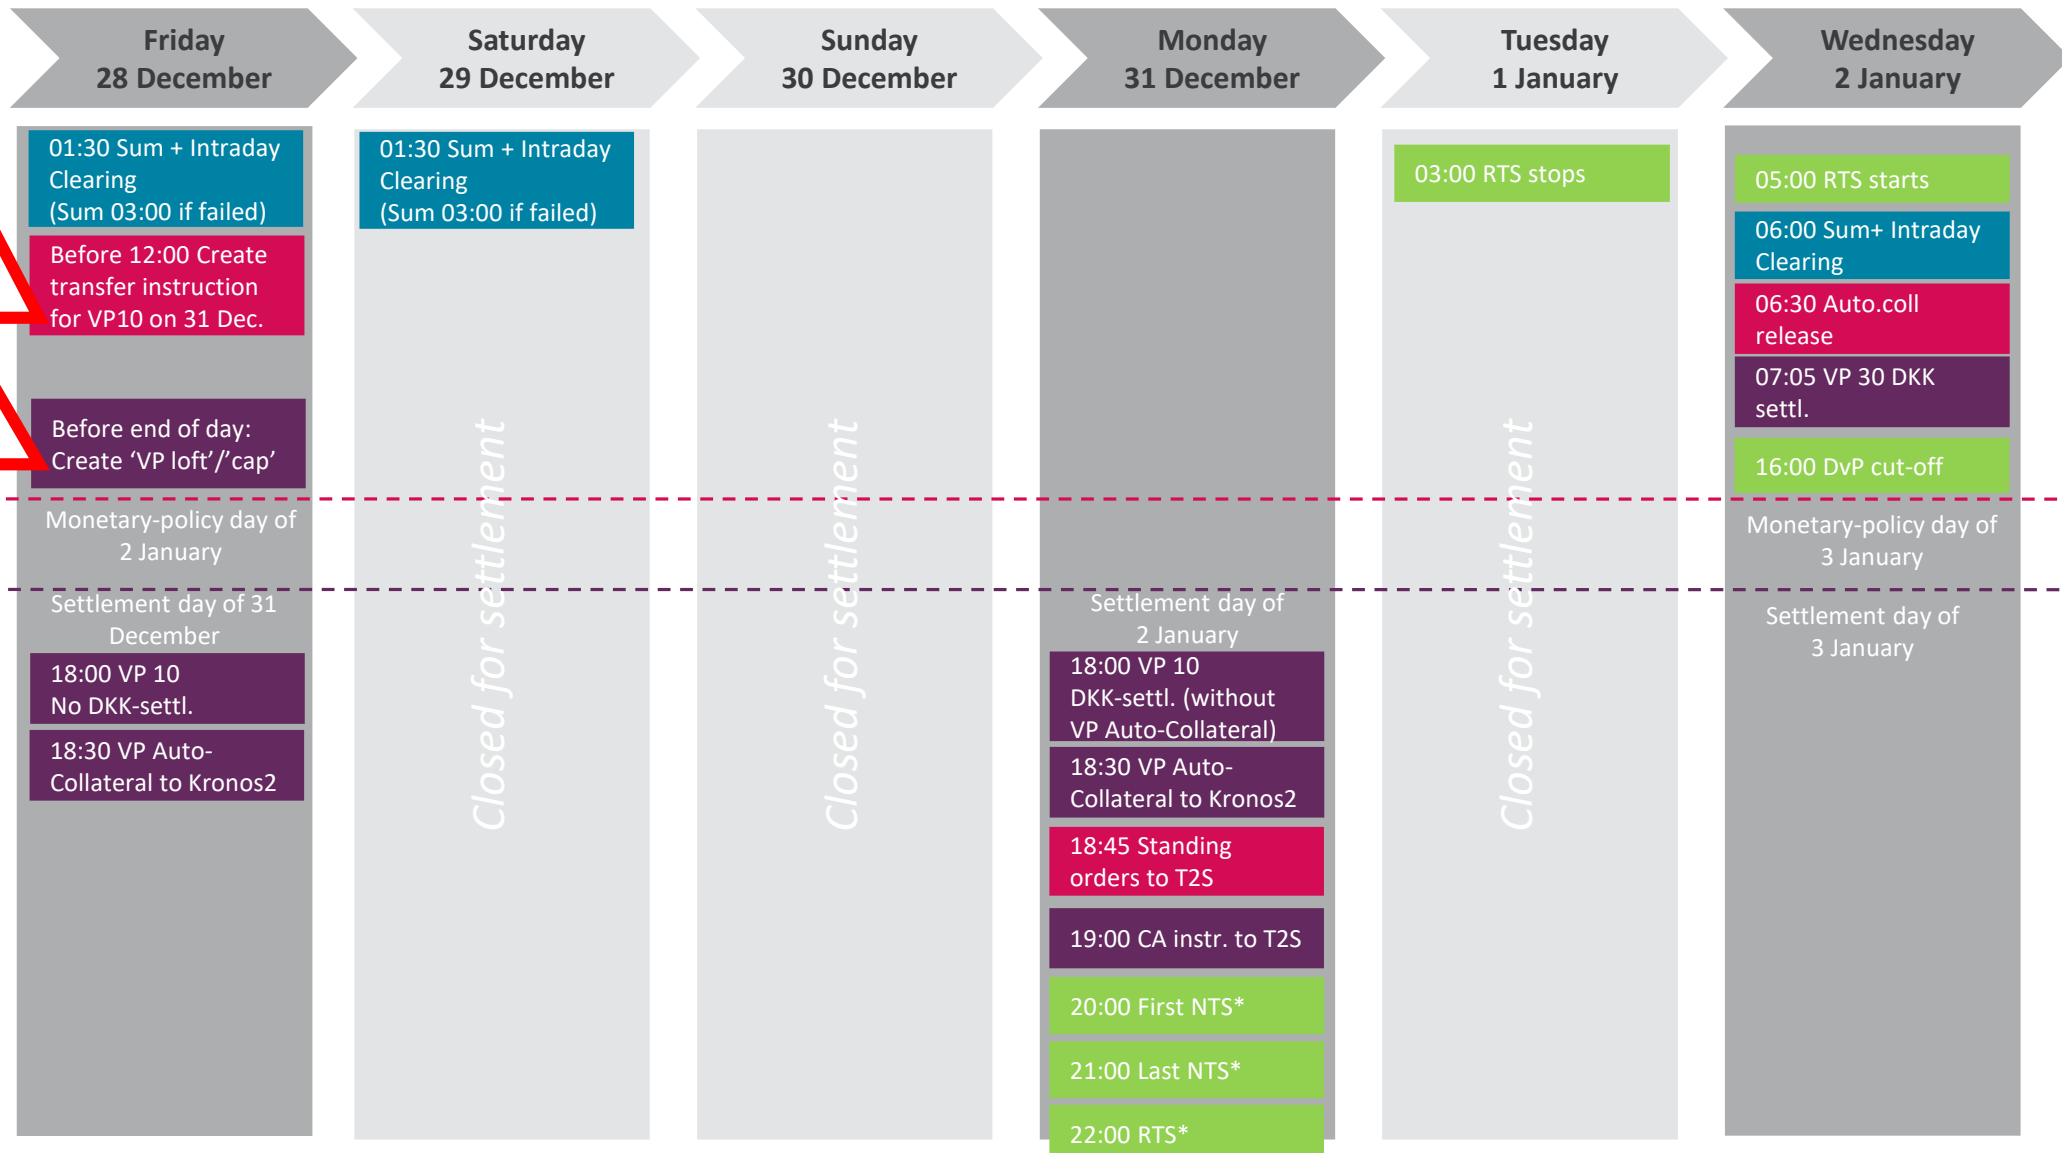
Friday
28 December

01:30 Sum + Intraday Clearing
(Sum 03:00 if failed)

Before 12:00 Create transfer instruction for VP10 on 31 Dec.

Before end of day: Create ‘VP loft’/’cap’

Monetary-policy day of 2 January

Settlement day of 31 December

18:00 VP 10
No DKK-settl.

18:30 VP Auto-Collateral to Kronos2

Saturday
29 December

01:30 Sum + Intraday Clearing
(Sum 03:00 if failed)

Closed for settlement

Sunday
30 December

Closed for settlement

Monday
31 December

Settlement day of 2 January

18:00 VP 10
DKK-settl. (without VP Auto-Collateral)

18:30 VP Auto-Collateral to Kronos2

18:45 Standing orders to T2S

19:00 CA instr. to T2S

20:00 First NTS*

21:00 Last NTS*

22:00 RTS*

Tuesday
1 January

03:00 RTS stops

Closed for settlement

Wednesday
2 January

05:00 RTS starts

06:00 Sum+ Intraday Clearing

06:30 Auto.coll release

07:05 VP 30 DKK settl.

16:00 DvP cut-off

Monetary-policy day of 3 January

Settlement day of 3 January